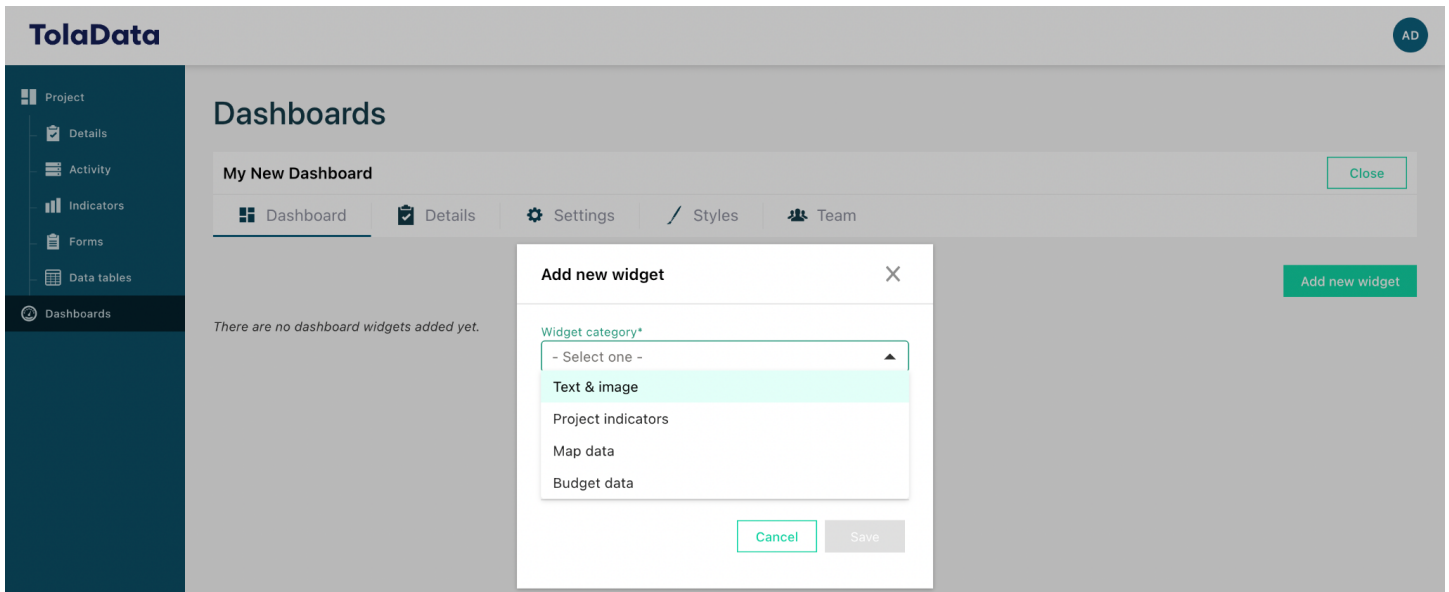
ToIaData

AD

Project
Details
Activity
Indicators
Forms
Data tables
Dashboards

Dashboards

My New Dashboard

Close

Dashboard
Details
Settings
Styles
Team

There are no dashboard widgets added yet.

Add new widget

Add new widget

Widget category*

- Select one -

Text & image
Project indicators
Map data
Budget data

Cancel

Save